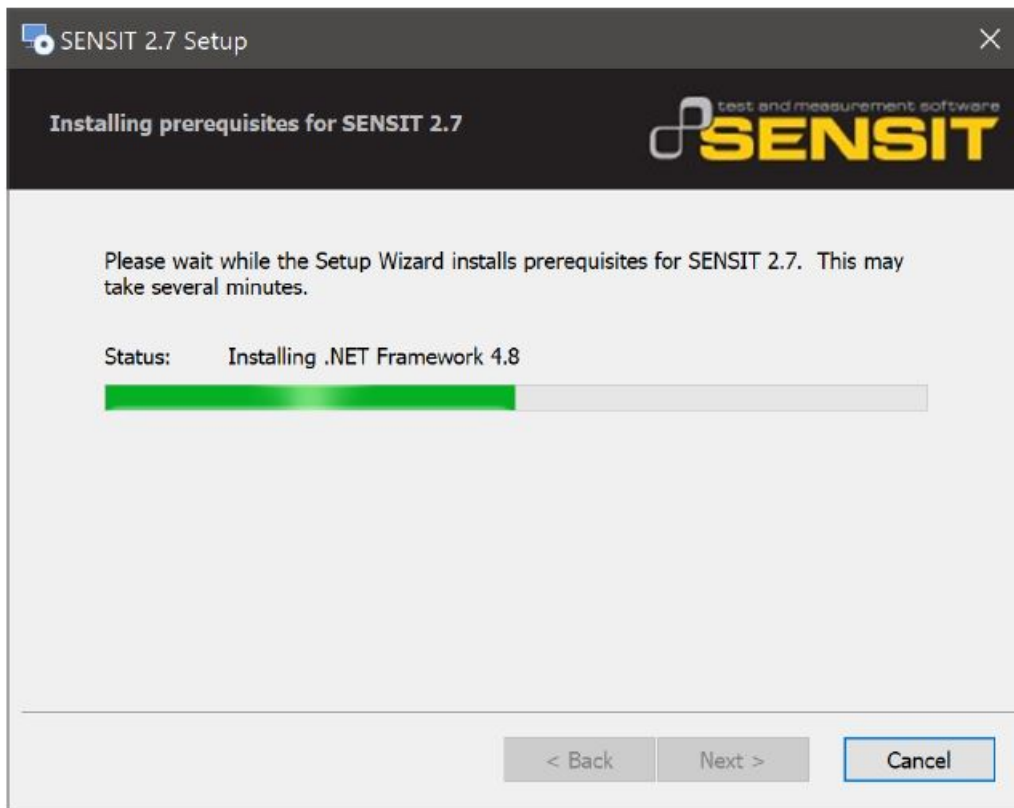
SENSIT 2.7 Setup

Installing prerequisites for SENSIT 2.7

test and measurement software
SENSIT

Please wait while the Setup Wizard installs prerequisites for SENSIT 2.7. This may take several minutes.

Status: Installing .NET Framework 4.8

< Back Next > Cancel